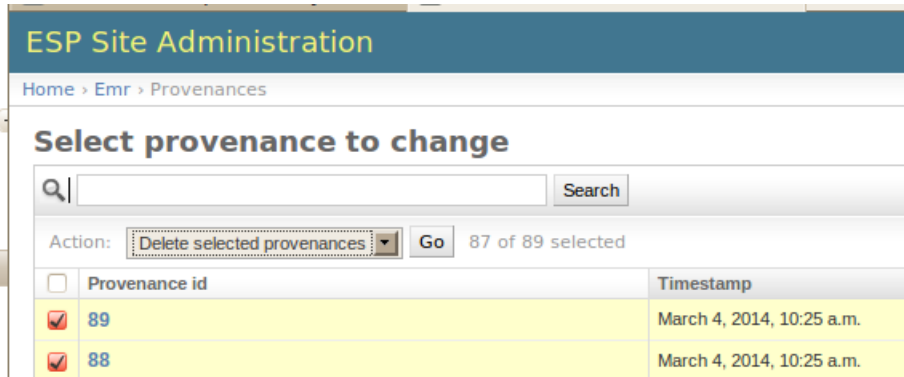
ESP Site Administration

Home › Emr › Provenances

Select provenance to change

Search

Action: Delete selected provenances Go 87 of 89 selected

| | Provenance id | Timestamp |
|---|---|---|
| | 89 | March 4, 2014, 10:25 a.m. |
| | 88 | March 4, 2014, 10:25 a.m. |